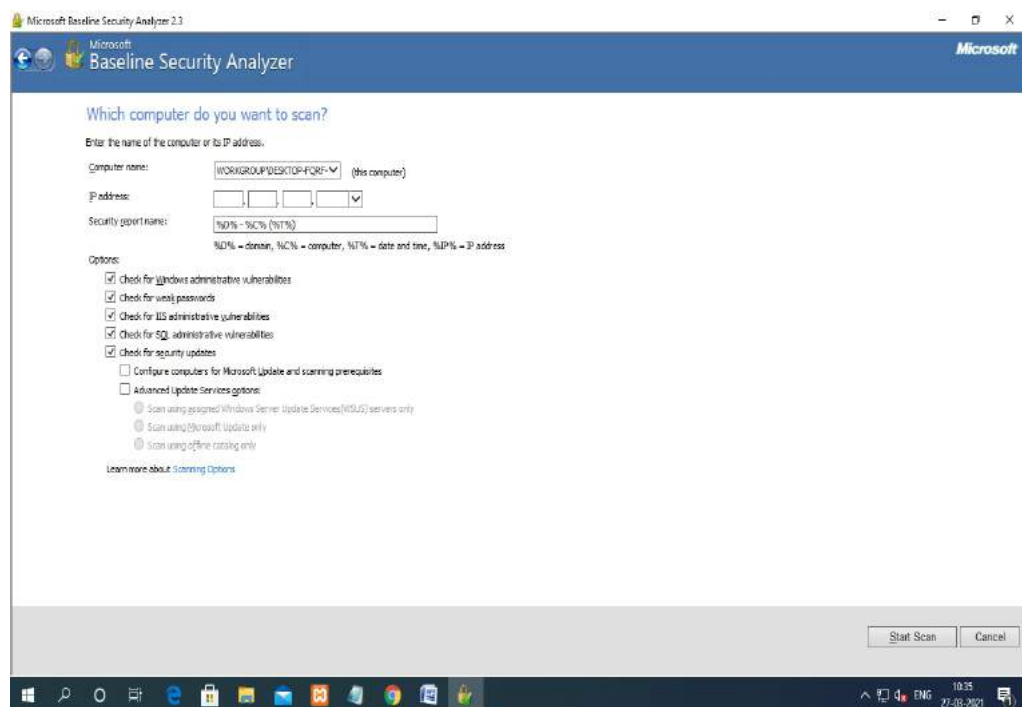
Microsoft Baseline Security Analyzer 2.3

Microsoft
Baseline Security Analyzer

Microsoft

Which computer do you want to scan?

Enter the name of the computer or its IP address.

Computer name: WORKGROUP\DESKTOP-FQRF- (this computer)

IP address: . . .

Security report name: %D% - %C% (%T%)

%D% = domain, %C% = computer, %T% = date and time, %IP% = IP address

Options:

Check for Windows administrative vulnerabilities

Check for weak passwords

Check for IIS administrative vulnerabilities

Check for SQL administrative vulnerabilities

Check for security updates

Configure computers for Microsoft Update and scanning prerequisites

Advanced Update Services options:

Scan using assigned Windows Server Update Services(WSUS) servers only

Scan using Microsoft Update only

Scan using offline catalog only

Learn more about Scanning Options

Start Scan

Cancel

ENG 10:35 27-03-2021